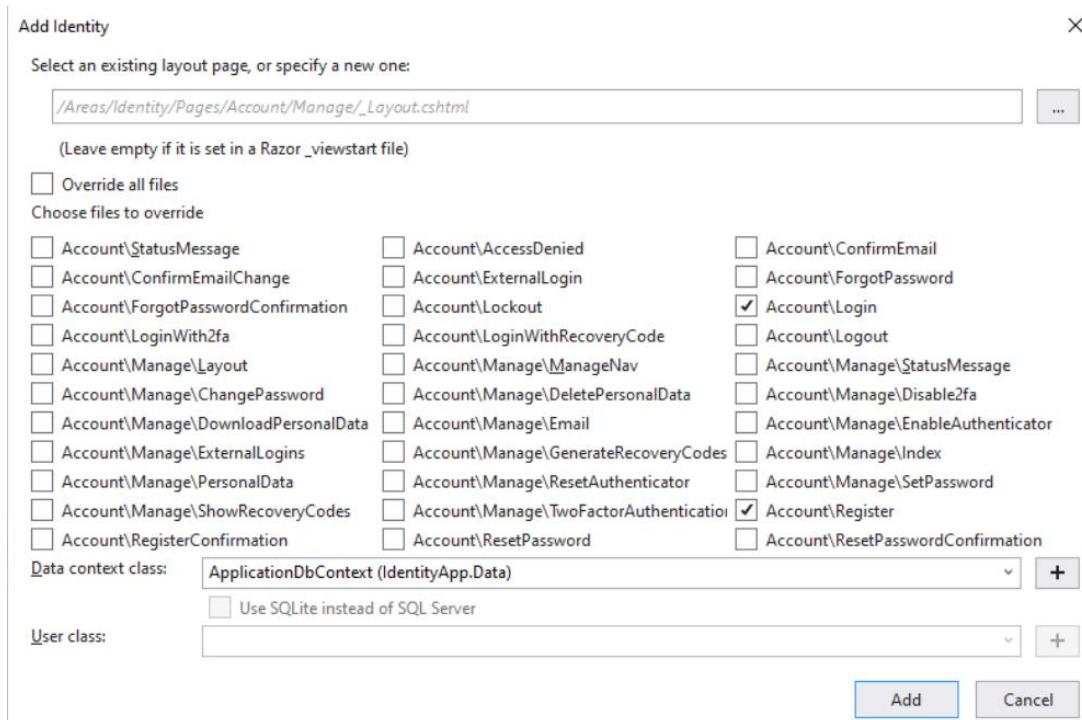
Add Identity
×
Select an existing layout page, or specify a new one:
/Areas/Identity/Pages/Account/Manage/_Layout.cshtml
...
(Leave empty if it is set in a Razor _viewstart file)
Override all files
Choose files to override
Account\StatusMessage
Account\AccessDenied
Account\ConfirmEmail
Account\ConfirmEmailChange
Account\ExternalLogin
Account\ForgotPassword
Account\ForgotPasswordConfirmation
Account\Lockout
Account\Login
Account\LoginWith2fa
Account\LoginWithRecoveryCode
Account\Logout
Account\Manage\Layout
Account\Manage\ManageNav
Account\Manage\StatusMessage
Account\Manage\ChangePassword
Account\Manage\DeletePersonalData
Account\Manage\Disable2fa
Account\Manage\DownloadPersonalData
Account\Manage\Email
Account\Manage\EnableAuthenticator
Account\Manage\ExternalLogins
Account\Manage\GenerateRecoveryCodes
Account\Manage\Index
Account\Manage\PersonalData
Account\Manage\ResetAuthenticator
Account\Manage\SetPassword
Account\Manage\ShowRecoveryCodes
Account\Manage\TwoFactorAuthenticatio
Account\Register
Account\RegisterConfirmation
Account\ResetPassword
Account\ResetPasswordConfirmation
Data context class:
ApplicationDbContext (IdentityApp.Data)
+
Use SQLite instead of SQL Server
User class:
+
Add
Cancel